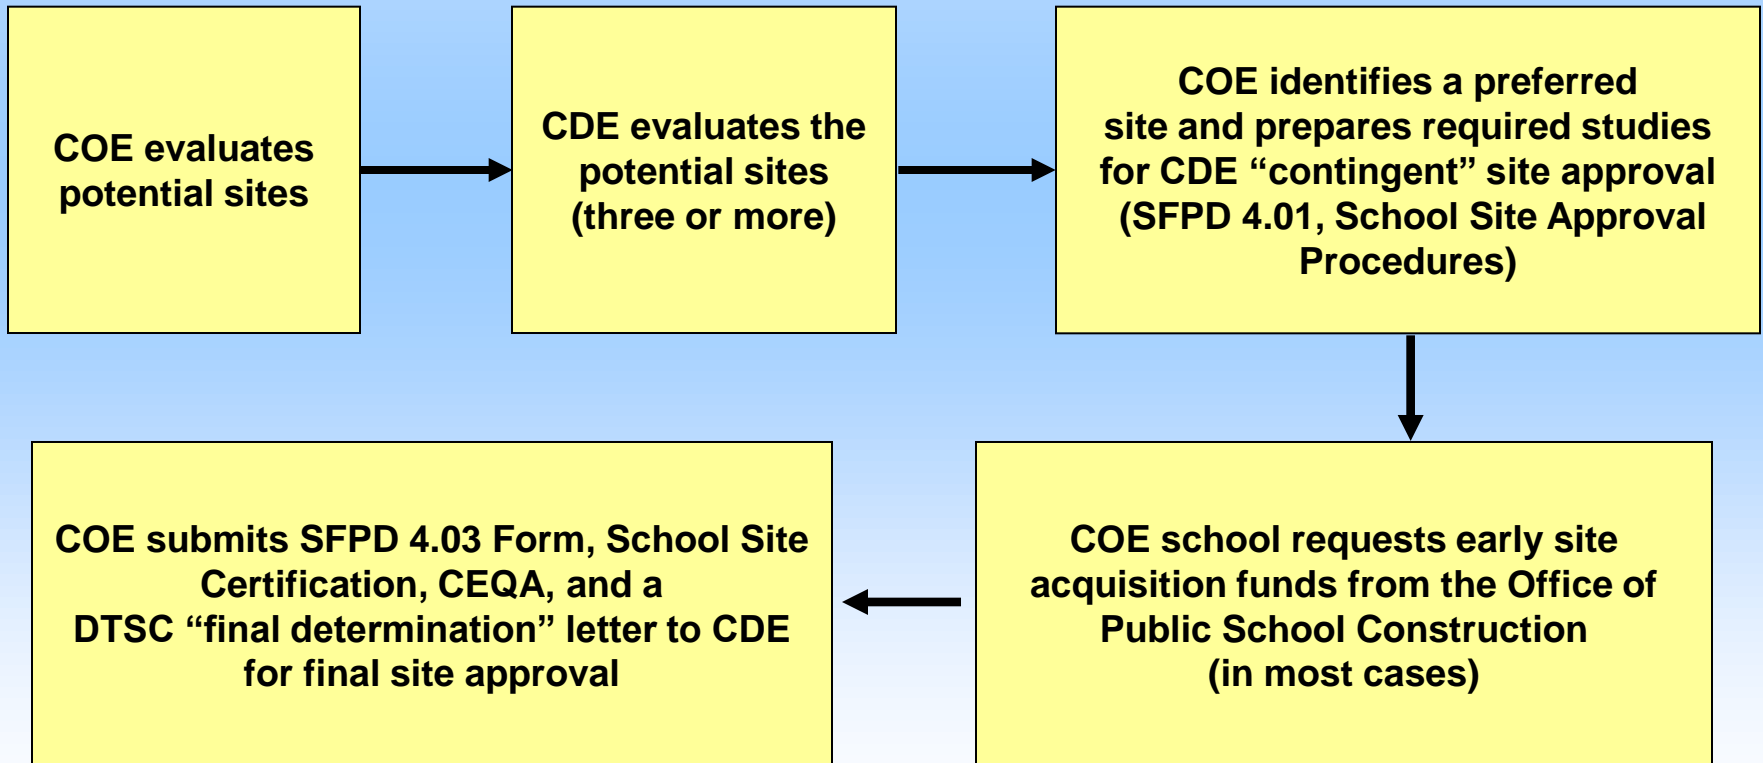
COE evaluates potential sites

CDE evaluates the potential sites (three or more)

COE identifies a preferred site and prepares required studies for CDE “contingent” site approval (SFPD 4.01, School Site Approval Procedures)

COE school requests early site acquisition funds from the Office of Public School Construction (in most cases)

COE submits SFPD 4.03 Form, School Site Certification, CEQA, and a DTSC “final determination” letter to CDE for final site approval